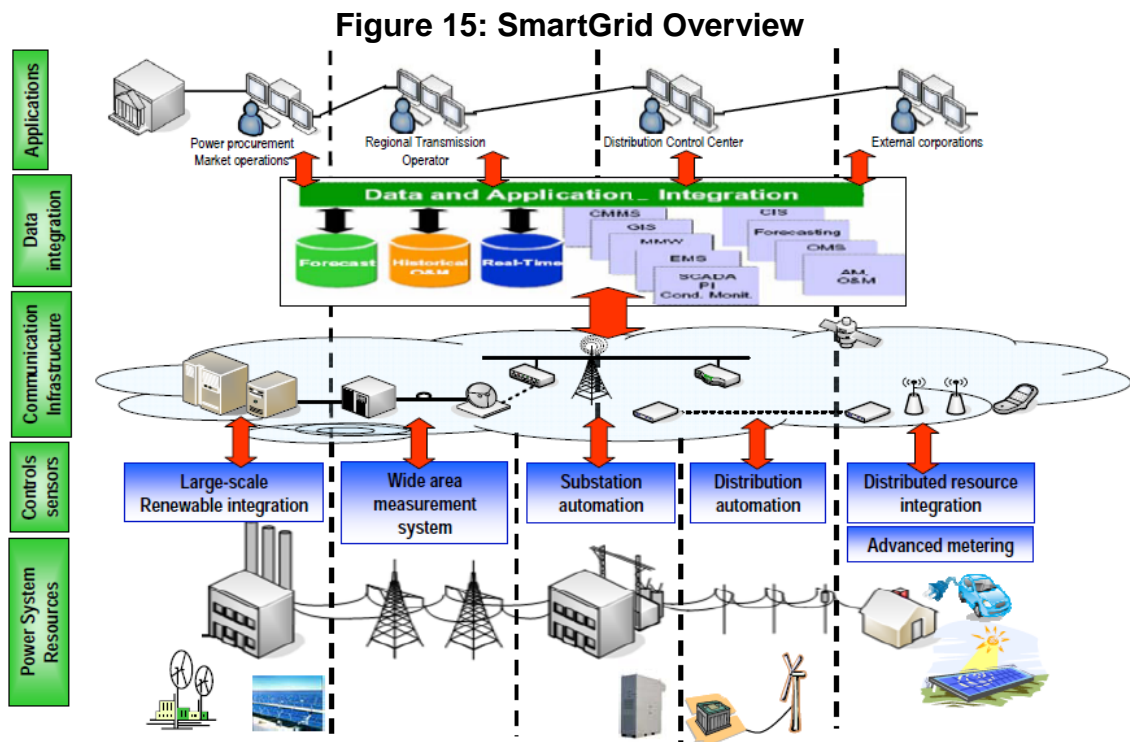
Figure 15: SmartGrid Overview

Applications

Data integration

Communication Infrastructure

Controls sensors

Power System Resources

Power procurement Market operations

Regional Transmission Operator

Distribution Control Center

External corporations

Data and Application_ Integration

Forecast

Historical O&M

Real-Time

CMMS

GIS

MMW

EMS

SCADA PI Cond. Monit.

CIS

Forecasting

OMS

AM, O&M

Large-scale Renewable integration

Wide area measurement system

Substation automation

Distribution automation

Distributed resource integration

Advanced metering